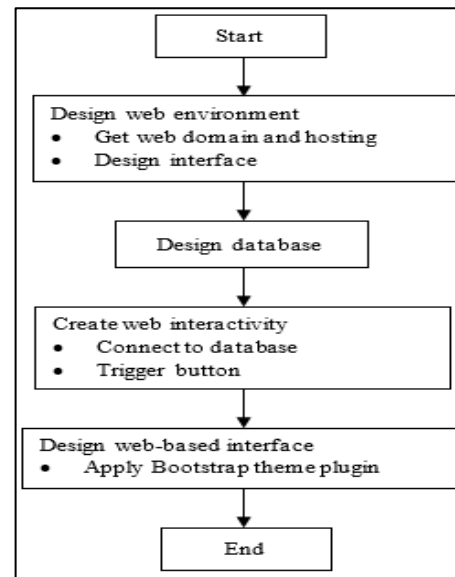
Start

Design web environment
• Get web domain and hosting
• Design interface

Design database

Create web interactivity
• Connect to database
• Trigger button

Design web-based interface
• Apply Bootstrap theme plugin

End